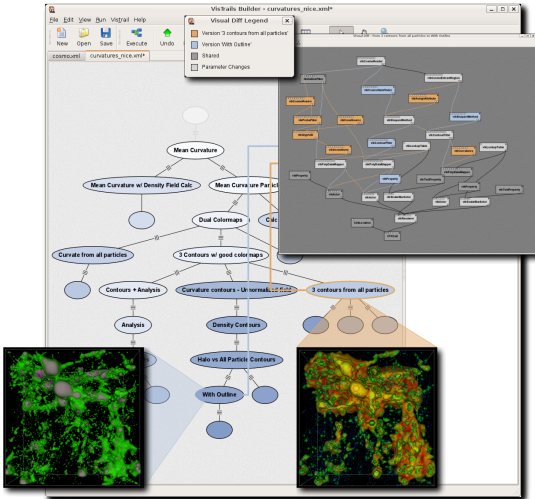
VisTrails Builder - curvatures_nice.xml*

File Edit View Run Vistrail Help

New Open Save Execute Undo

cosmo.xml curvatures_nice.xml*

Visual Diff Legend

Version '3 contours from all particles'

Version 'With Outline'

Shared

Parameter Changes

Mean Curvature

Mean Curvature w/ Density Field Calc

Mean Curvature Partic

Dual Colormaps

Colo

Curvate from all particles

3 Contours w/ good colormaps

Contours + Analysis

Curvature contours - Unnormalized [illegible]

3 contours from all particles

Analysis

Density Contours

Halo vs All Particle Contours

With Outline